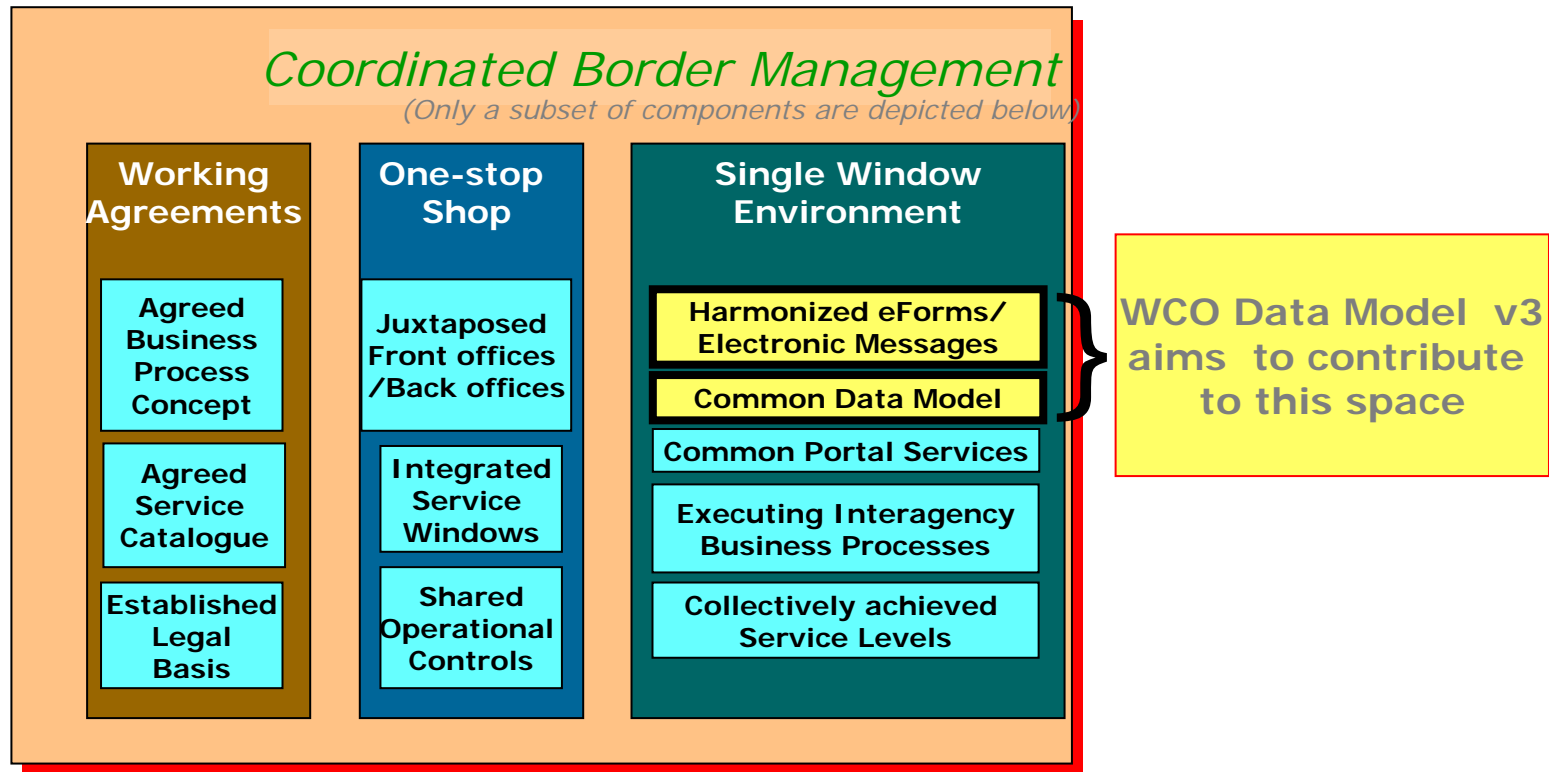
Coordinated Border Management
(Only a subset of components are depicted below)

Working Agreements

Agreed Business Process Concept

Agreed Service Catalogue

Established Legal Basis

One-stop Shop

Juxtaposed Front offices /Back offices

Integrated Service Windows

Shared Operational Controls

Single Window Environment

Harmonized eForms/ Electronic Messages

Common Data Model

Common Portal Services

Executing Interagency Business Processes

Collectively achieved Service Levels

WCO Data Model v3 aims to contribute to this space